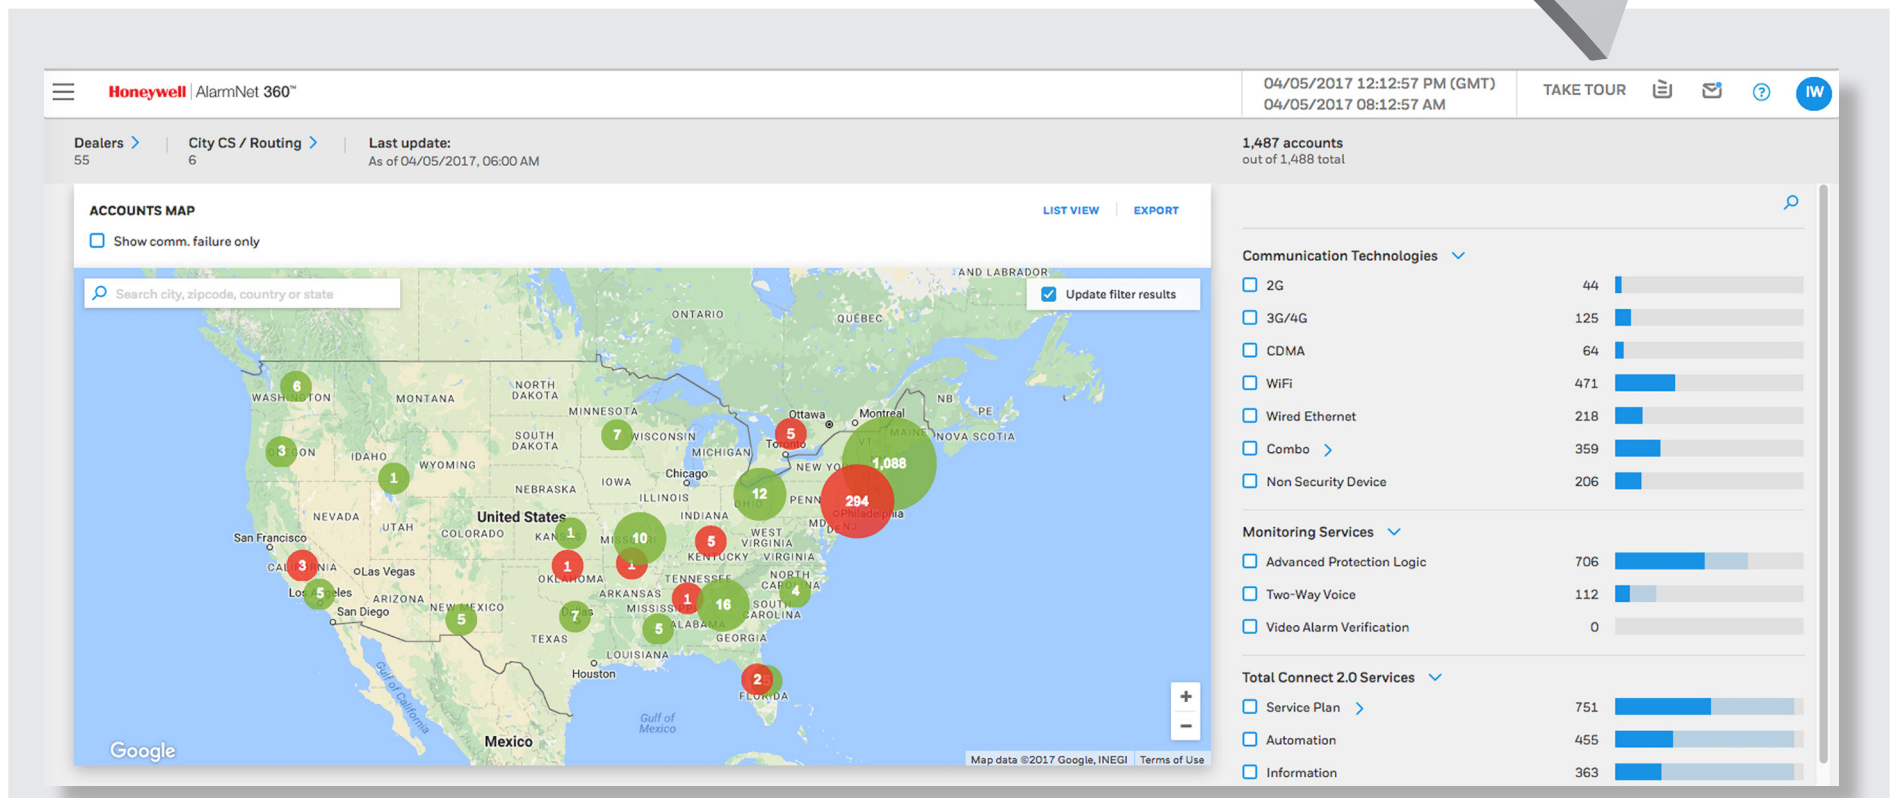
Honeywell | AlarmNet 360™

04/05/2017 12:12:57 PM (GMT)
04/05/2017 08:12:57 AM

TAKE TOUR

IW

Dealers
55

City CS / Routing
6

Last update:
As of 04/05/2017, 06:00 AM

1,487 accounts
out of 1,488 total

ACCOUNTS MAP

LIST VIEW

EXPORT

Show comm. failure only

Search city, zipcode, country or state

Update filter results

AND LABRADOR
ONTARIO
QUEBEC
NB
PE
NOVA SCOTIA
MAINE
VT
Ottawa
Montreal
Toronto
NEW YORK
PENN
OHIO
MD
NJ
Philadelphia
WASHINGTON
OREGON
MONTANA
IDAHO
WYOMING
NORTH DAKOTA
SOUTH DAKOTA
MINNESOTA
WISCONSIN
MICHIGAN
Chicago
IOWA
NEBRASKA
ILLINOIS
INDIANA
NEVADA
UTAH
COLORADO
United States
KANSAS
MISSOURI
KENTUCKY
WEST VIRGINIA
VIRGINIA
San Francisco
CALIFORNIA
Las Vegas
Los Angeles
San Diego
ARIZONA
NEW MEXICO
OKLAHOMA
ARKANSAS
TENNESSEE
NORTH CAROLINA
SOUTH CAROLINA
MISSISSIPPI
ALABAMA
GEORGIA
TEXAS
Dallas
LOUISIANA
Houston
FLORIDA
Gulf of California
Gulf of Mexico
Mexico

6
3
1
7
5
1,088
294
12
10
1
1
1
5
3
5
5
7
5
1
16
4
2

Google
Map data ©2017 Google, INEGI
Terms of Use

Communication Technologies

| | | |
|---|---|---|
| 2G | 44 | |
| 3G/4G | 125 | |
| CDMA | 64 | |
| WiFi | 471 | |
| Wired Ethernet | 218 | |
| Combo | 359 | |
| Non Security Device | 206 | |

Monitoring Services

| | | |
|---|---|---|
| Advanced Protection Logic | 706 | |
| Two-Way Voice | 112 | |
| Video Alarm Verification | 0 | |

Total Connect 2.0 Services

| | | |
|---|---|---|
| Service Plan | 751 | |
| Automation | 455 | |
| Information | 363 | |